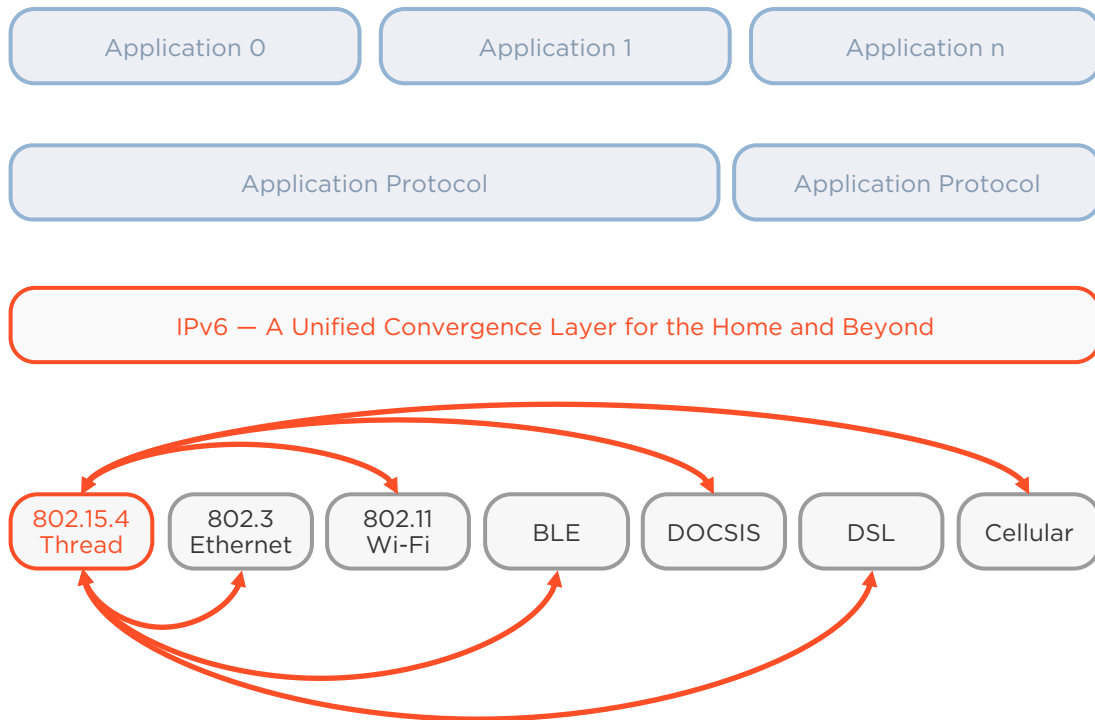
Application 0

Application 1

Application n

Application Protocol

Application Protocol

IPv6 — A Unified Convergence Layer for the Home and Beyond

802.15.4 Thread

802.3 Ethernet

802.11 Wi-Fi

BLE

DOCSIS

DSL

Cellular